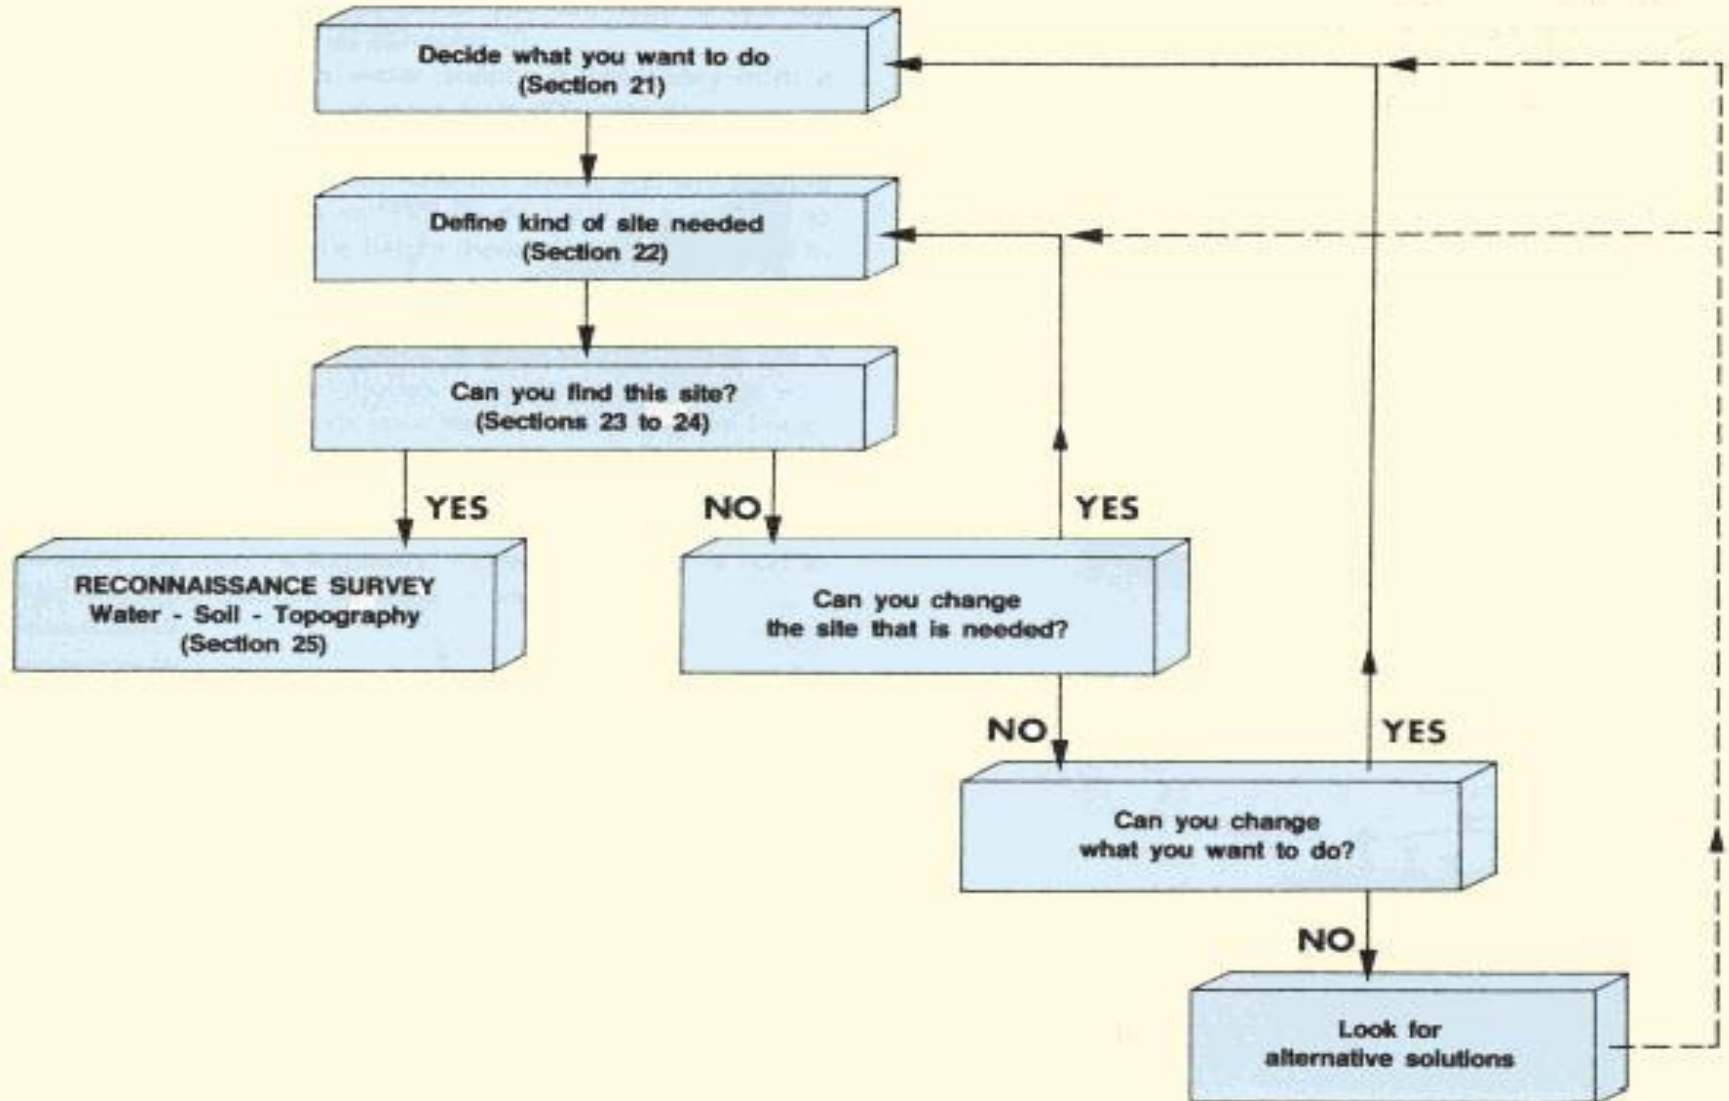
Decide what you want to do
(Section 21)

Define kind of site needed
(Section 22)

Can you find this site?
(Sections 23 to 24)

YES

NO

YES

RECONNAISSANCE SURVEY
Water - Soil - Topography
(Section 25)

Can you change
the site that is needed?

NO

YES

Can you change
what you want to do?

NO

Look for
alternative solutions